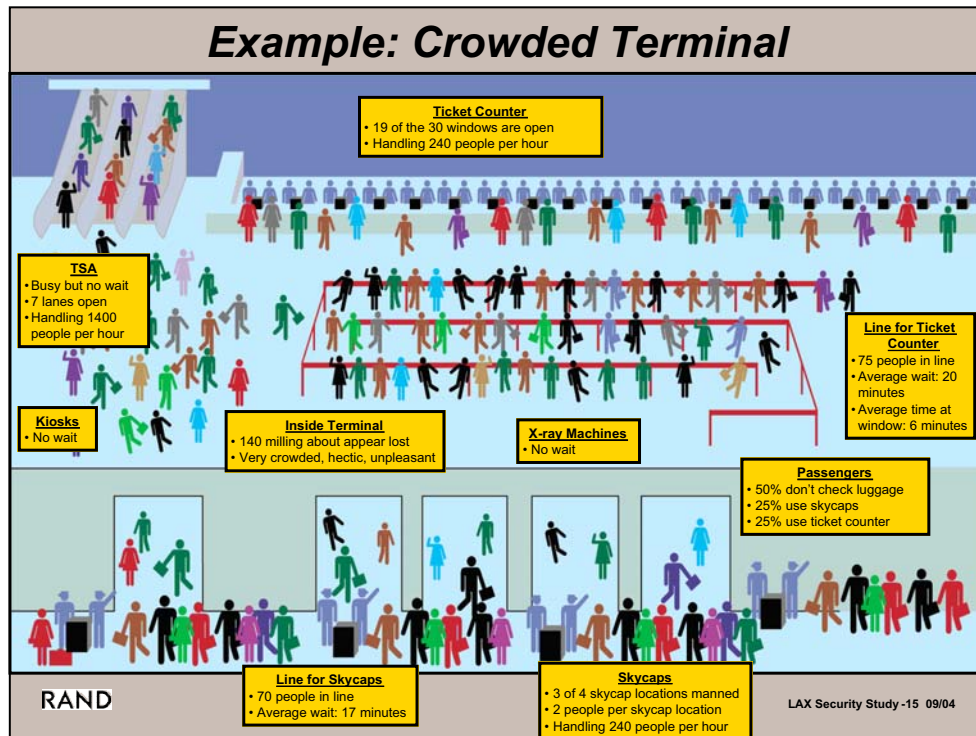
Example: Crowded Terminal

Ticket Counter
• 19 of the 30 windows are open
• Handling 240 people per hour

TSA
• Busy but no wait
• 7 lanes open
• Handling 1400 people per hour

Line for Ticket Counter
• 75 people in line
• Average wait: 20 minutes
• Average time at window: 6 minutes

Kiosks
• No wait

Inside Terminal
• 140 milling about appear lost
• Very crowded, hectic, unpleasant

X-ray Machines
• No wait

Passengers
• 50% don't check luggage
• 25% use skycaps
• 25% use ticket counter

RAND

Line for Skycaps
• 70 people in line
• Average wait: 17 minutes

Skycaps
• 3 of 4 skycap locations manned
• 2 people per skycap location
• Handling 240 people per hour

LAX Security Study -15 09/04